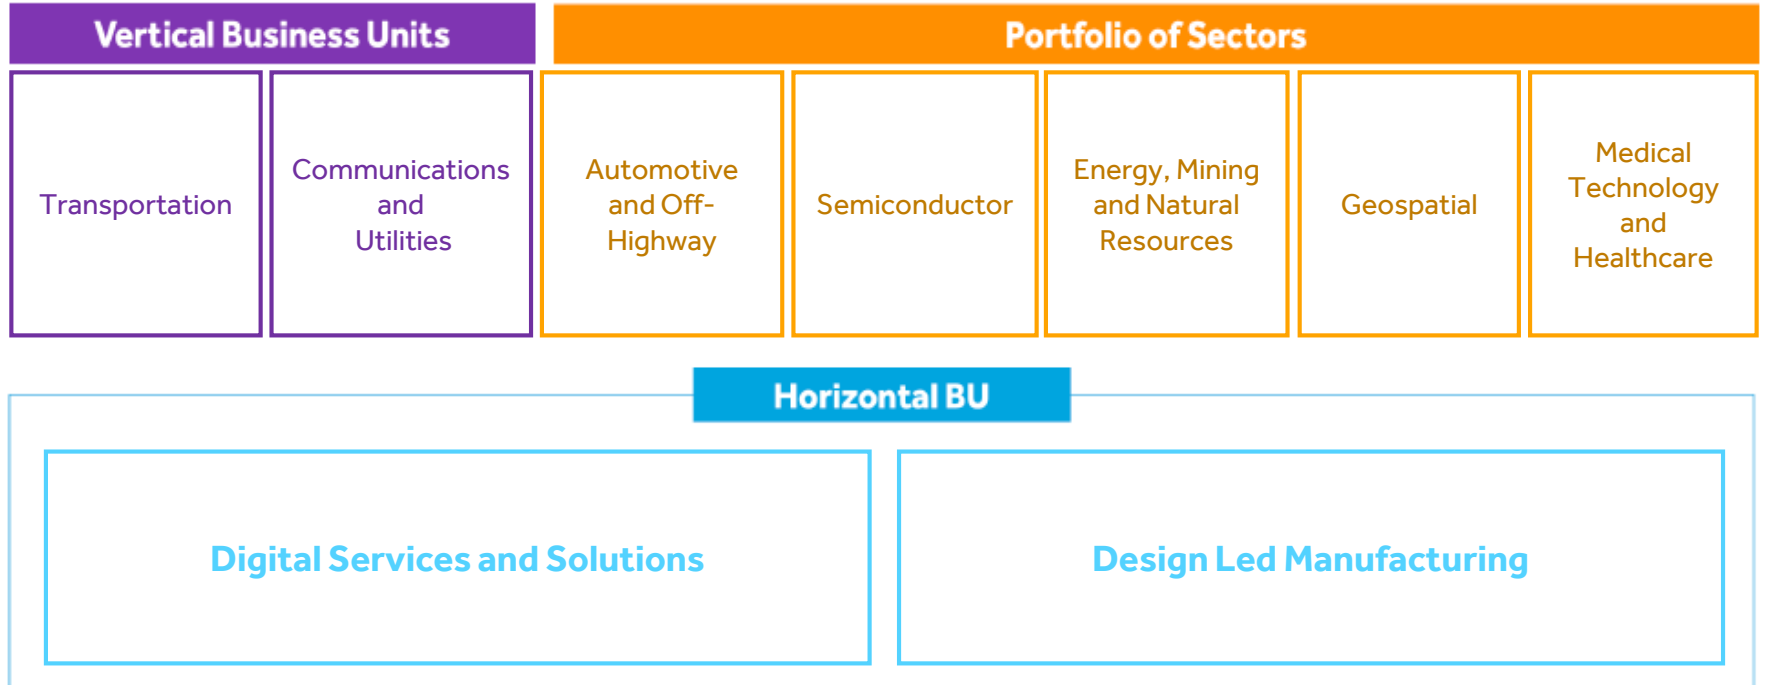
Vertical Business Units

Portfolio of Sectors

Transportation

Communications and Utilities

Automotive and Off-Highway

Semiconductor

Energy, Mining and Natural Resources

Geospatial

Medical Technology and Healthcare

Horizontal BU

Digital Services and Solutions

Design Led Manufacturing